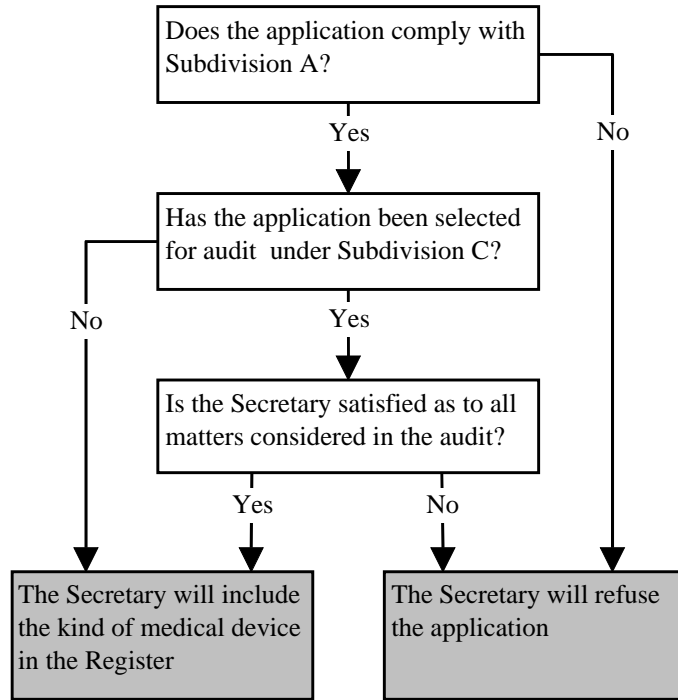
Does the application comply with Subdivision A?

Yes

No

Has the application been selected for audit under Subdivision C?

No

Yes

Is the Secretary satisfied as to all matters considered in the audit?

Yes

No

The Secretary will include the kind of medical device in the Register

The Secretary will refuse the application